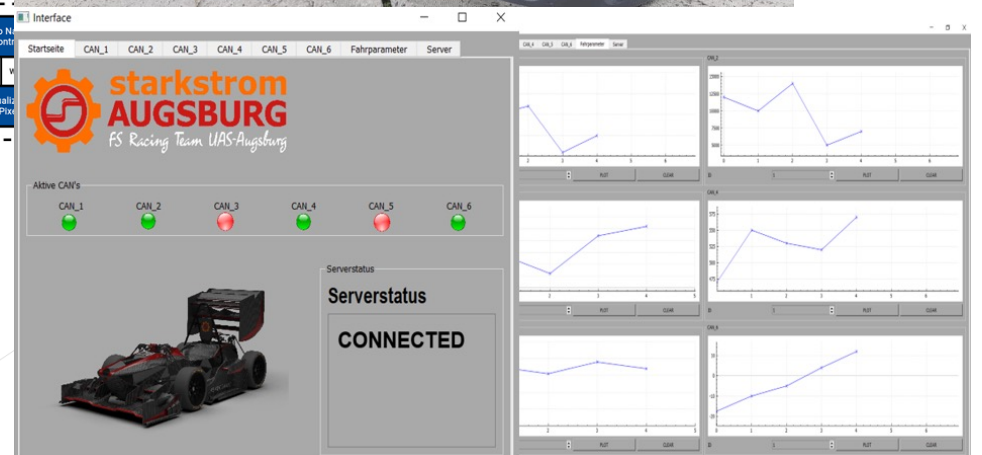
Interface

Startseite | CAN_1 | CAN_2 | CAN_3 | CAN_4 | CAN_5 | CAN_6 | Fahrparameter | Server

starkstrom AUGSBURG
FS Racing Team UAS-Augsburg

Aktive CAN's

CAN_1 CAN_2 CAN_3 CAN_4 CAN_5 CAN_6

Serverstatus

Serverstatus

CONNECTED

CAN_4 CAN_5 CAN_6 Fahrparameter Server

CAN_2

PLOT CLEAR

PLOT CLEAR

CAN_4

PLOT CLEAR

PLOT CLEAR

CAN_6

PLOT CLEAR